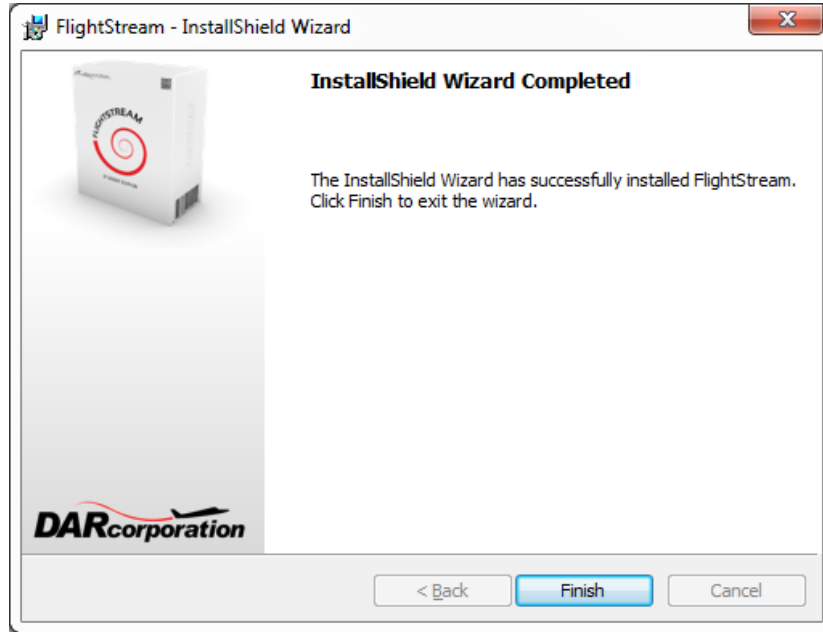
FlightStream - InstallShield Wizard

FLIGHTSTREAM

InstallShield Wizard Completed

The InstallShield Wizard has successfully installed FlightStream. Click Finish to exit the wizard.

DARcorporation

< Back
Finish
Cancel